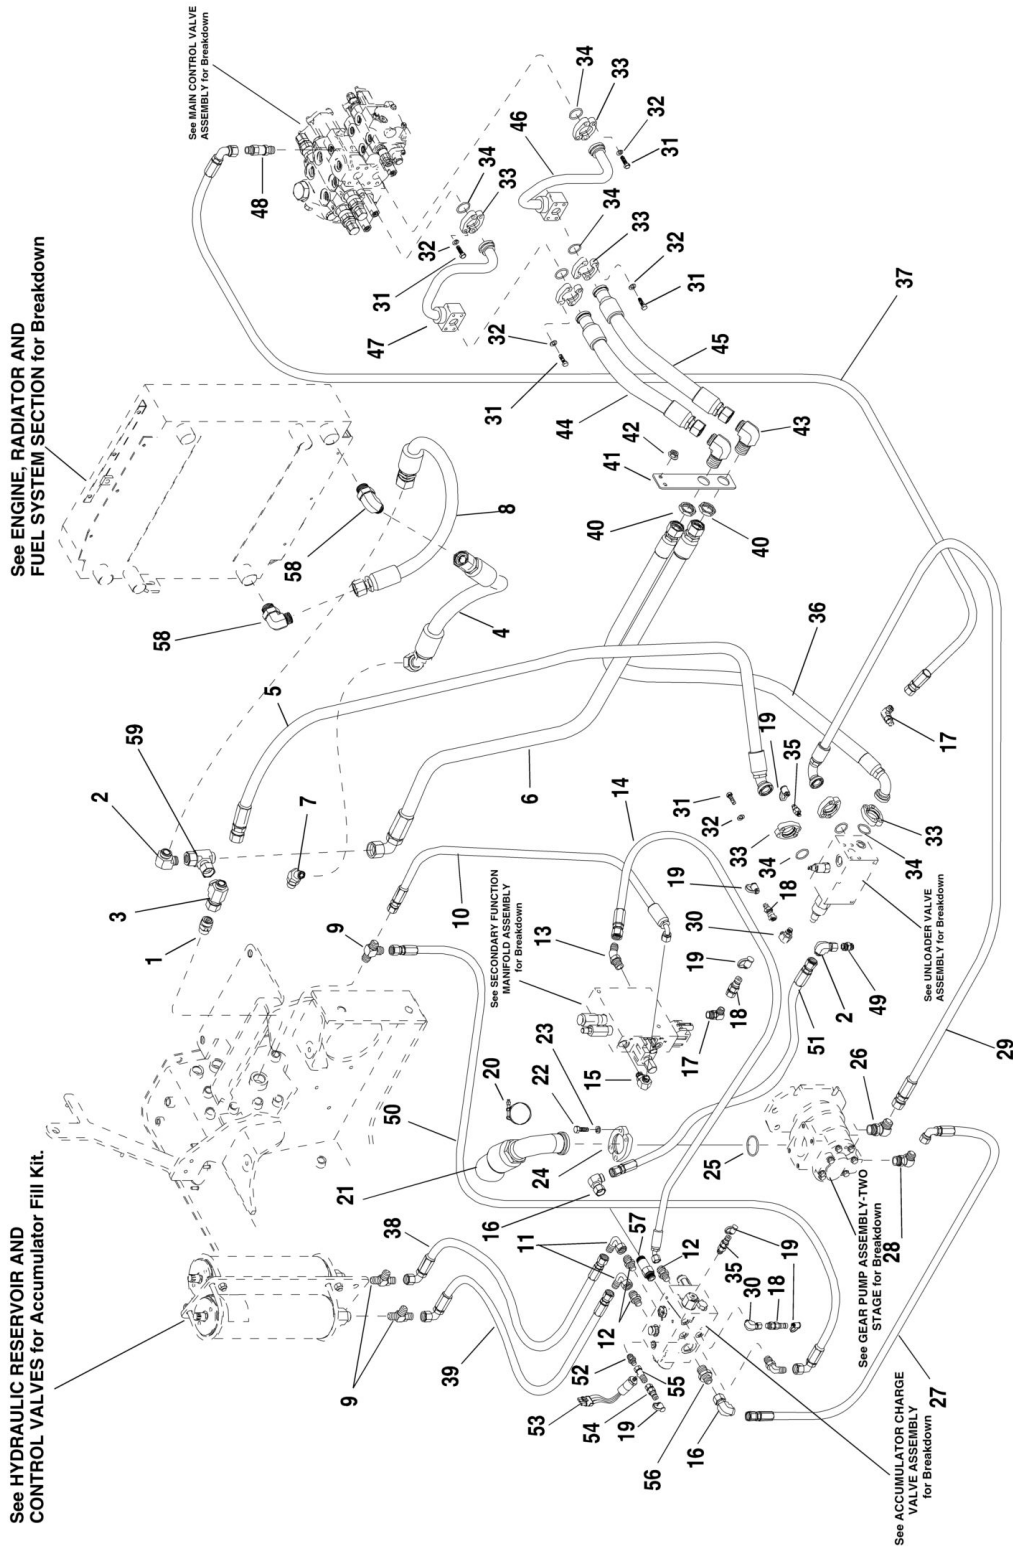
See HYDRAULIC RESERVOIR AND CONTROL VALVES for Accumulator Fill Kit.

See ENGINE, RADIATOR AND FUEL SYSTEM SECTION for Breakdown

See MAIN CONTROL VALVE ASSEMBLY for Breakdown

See SECONDARY FUNCTION MANIFOLD ASSEMBLY for Breakdown

See UNLOADER VALVE ASSEMBLY for Breakdown

See GEAR PUMP ASSEMBLY-TWO STAGE for Breakdown

See ACCUMULATOR CHARGE VALVE ASSEMBLY for Breakdown

1
2
3
4
5
6
7
8
9
10
11
12
13
14
15
16
17
18
19
20
21
22
23
24
25
26
27
28
29
30
31
32
33
34
35
36
37
38
39
40
41
42
43
44
45
46
47
48
49
50
51
52
53
54
55
56
57
58
59